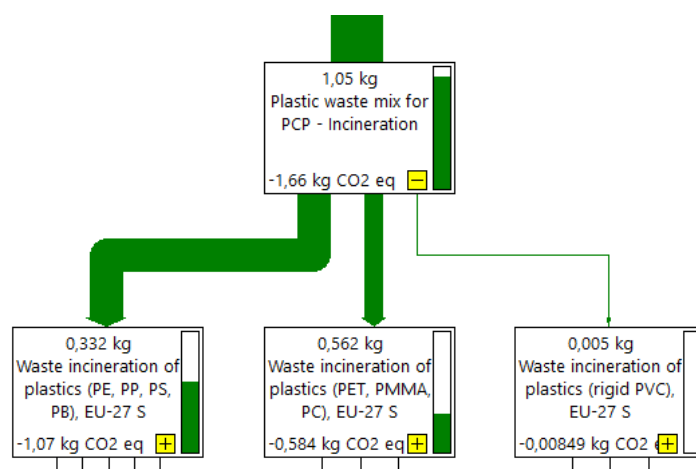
1,05 kg
Plastic waste mix for PCP - Incineration
-1,66 kg CO2 eq −

0,332 kg
Waste incineration of plastics (PE, PP, PS, PB), EU-27 S
-1,07 kg CO2 eq +

0,562 kg
Waste incineration of plastics (PET, PMMA, PC), EU-27 S
-0,584 kg CO2 eq +

0,005 kg
Waste incineration of plastics (rigid PVC), EU-27 S
-0,00849 kg CO2 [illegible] +